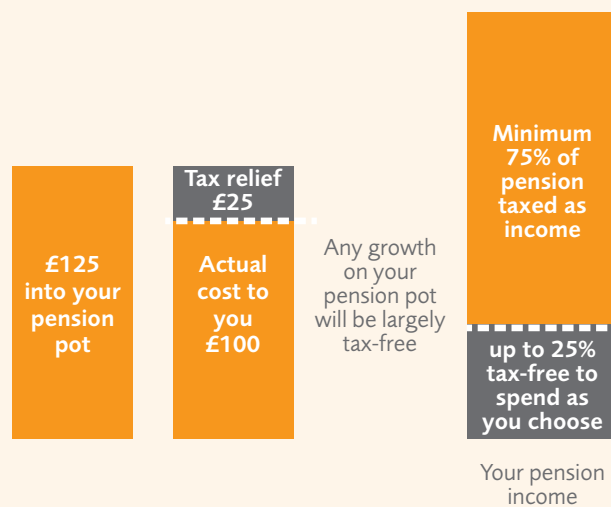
£125 into your pension pot

Tax relief £25

Actual cost to you £100

Any growth on your pension pot will be largely tax-free

Minimum 75% of pension taxed as income

up to 25% tax-free to spend as you choose

Your pension income